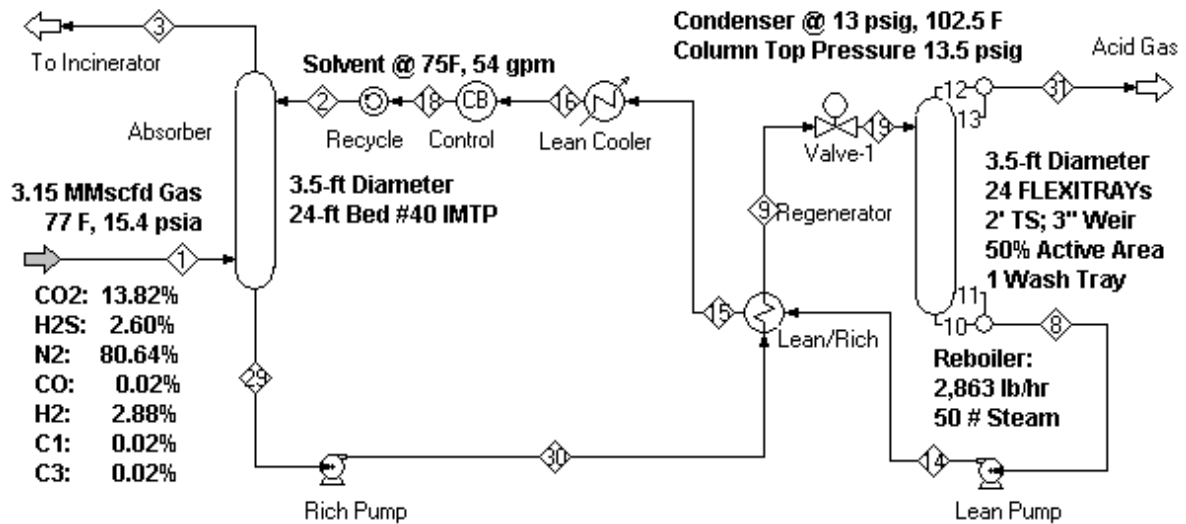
3
To Incinerator

Absorber

Solvent @ 75F, 54 gpm

2 Recycle
18 CB Control
16 Lean Cooler

Condenser @ 13 psig, 102.5 F
Column Top Pressure 13.5 psig

Acid Gas
12
31
13

Valve-1
19

3.15 MMscfd Gas
77 F, 15.4 psia

1

3.5-ft Diameter
24-ft Bed #40 IMTP

9 Regenerator

3.5-ft Diameter
24 FLEXITRAYs
2' TS; 3" Weir
50% Active Area
1 Wash Tray

CO2: 13.82%
H2S: 2.60%
N2: 80.64%
CO: 0.02%
H2: 2.88%
C1: 0.02%
C3: 0.02%

15
Lean/Rich

11
10
8

Reboiler:
2,863 lb/hr
50 # Steam

29

30

14

Rich Pump

Lean Pump